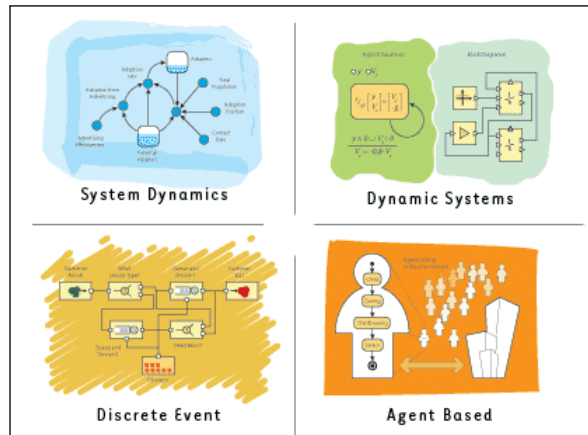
Adopters

Adoption Rate

Total Population

Adoption from Advertising

Adoption Fraction

Advertising Effectiveness

Contact Rate

Potential Adopters

System Dynamics

Explicit Equations

Block Diagrams

Dynamic Systems

Customer Arrival

Discrete Event

Agent Based